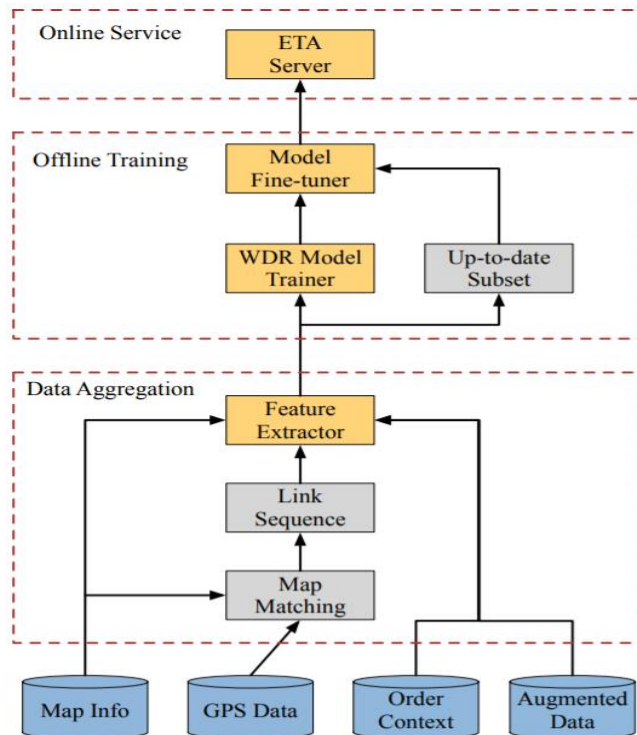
Online Service

ETA Server

Offline Training

Model Fine-tuner

WDR Model Trainer

Up-to-date Subset

Data Aggregation

Feature Extractor

Link Sequence

Map Matching

Map Info

GPS Data

Order Context

Augmented Data